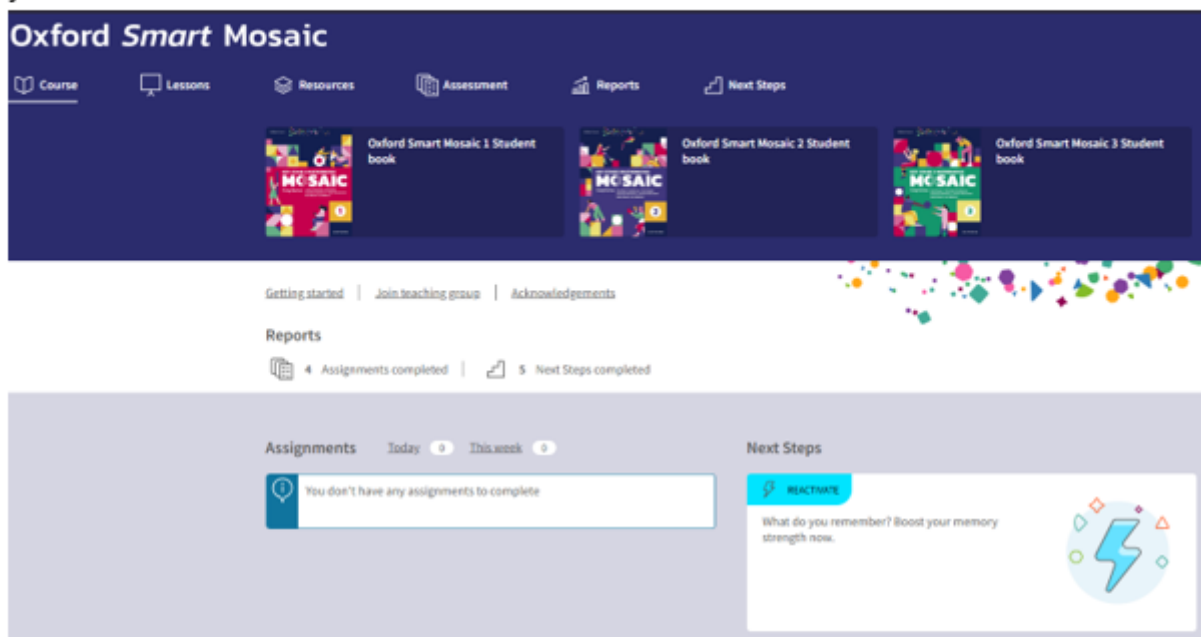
Oxford Smart Mosaic

Course Lessons Resources Assessment Reports Next Steps

MOSAIC 1
Oxford Smart Mosaic 1 Student book

MOSAIC 2
Oxford Smart Mosaic 2 Student book

MOSAIC 3
Oxford Smart Mosaic 3 Student book

Getting started | Join teaching group | Acknowledgements

Reports

4 Assignments completed | 5 Next Steps completed

Assignments Today 0 This week 0

You don't have any assignments to complete

Next Steps

REACTIVATE

What do you remember? Boost your memory strength now.